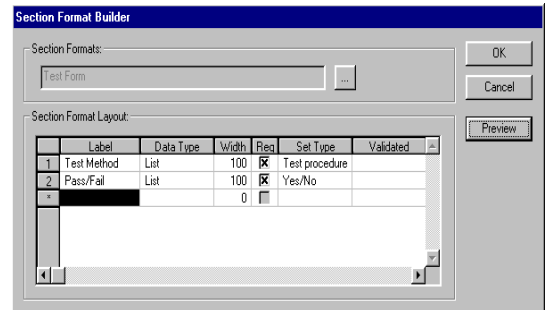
Section Format Builder

Section Formats:

Test Form

...

OK

Cancel

Section Format Layout:

Preview

| | Label | Data Type | Width | Req | Set Type | Validated |
|---|---|---|---|---|---|---|
| 1 | Test Method | List | 100 | ☒ | Test procedure | |
| 2 | Pass/Fail | List | 100 | ☒ | Yes/No | |
| * | | | 0 | ☐ | | |